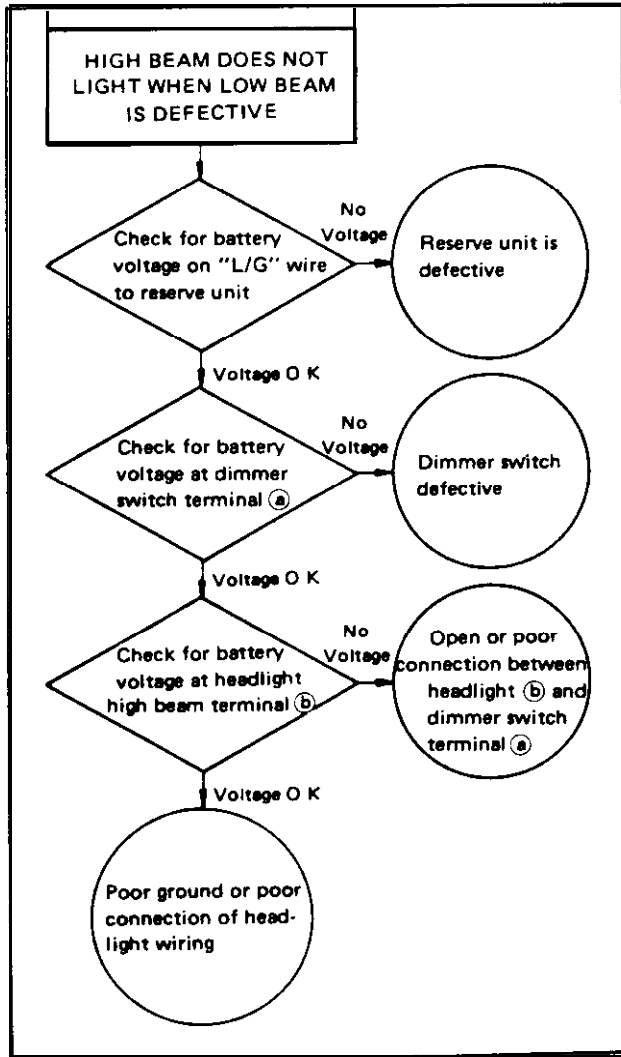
HIGH BEAM DOES NOT LIGHT WHEN LOW BEAM IS DEFECTIVE

Check for battery voltage on "L/G" wire to reserve unit

No Voltage

Reserve unit is defective

Voltage O K

Check for battery voltage at dimmer switch terminal ⓐ

No Voltage

Dimmer switch defective

Voltage O K

Check for battery voltage at headlight high beam terminal ⓑ

No Voltage

Open or poor connection between headlight ⓑ and dimmer switch terminal ⓐ

Voltage O K

Poor ground or poor connection of headlight wiring